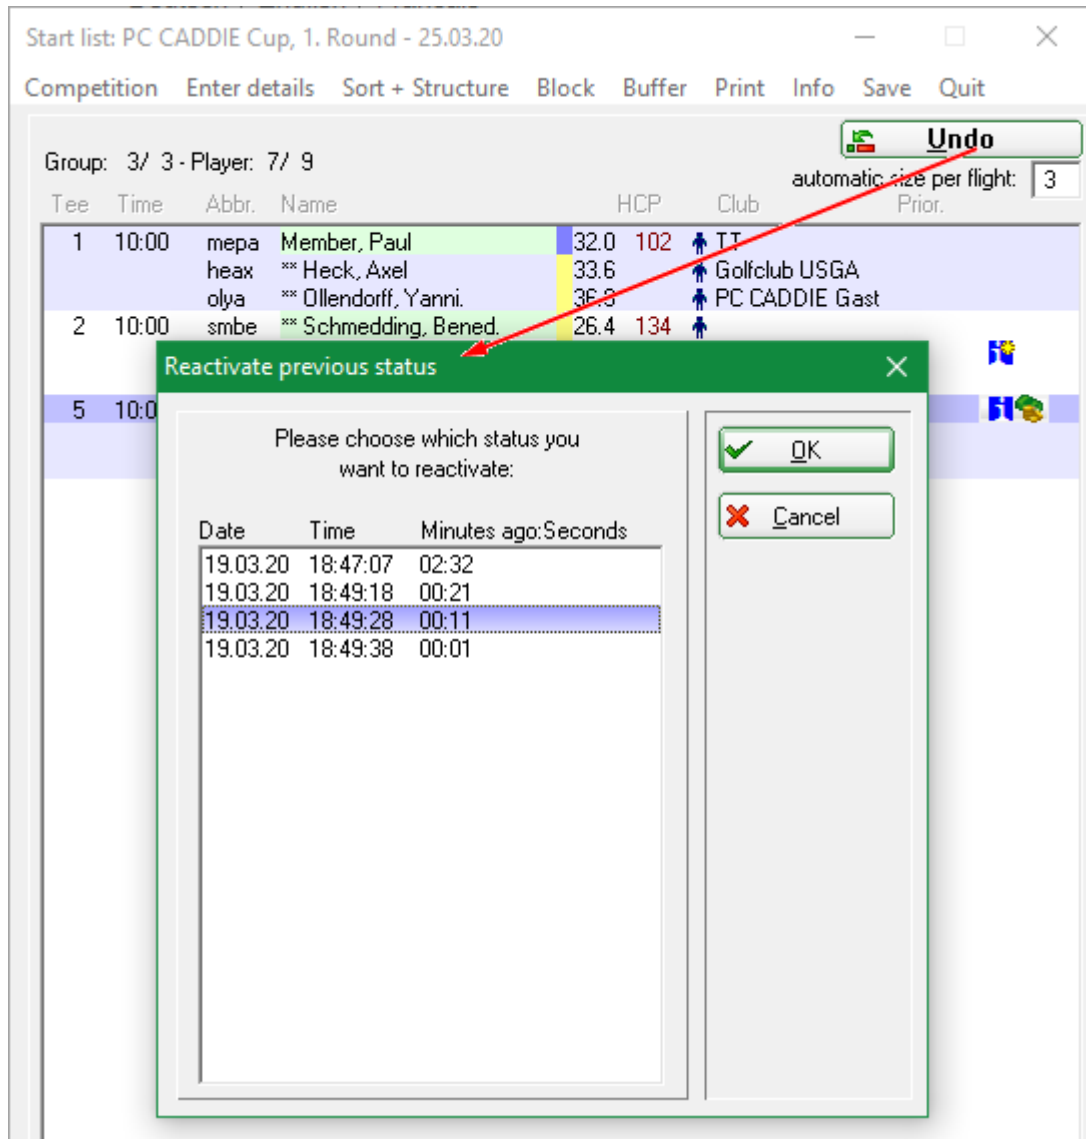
Start list: PC CADDIE Cup, 1. Round - 25.03.20

Competition Enter details Sort + Structure Block Buffer Print Info Save Quit

Undo

Group: 3/ 3 - Player: 7/ 9

automatic size per flight: 3

| Tee | Time | Abbr. | Name | HCP | | Club | Prior. |
|---|---|---|---|---|---|---|---|
| 1 | 10:00 | mepa | Member, Paul | 32.0 | 102 | TT | |
| | | heax | ** Heck, Axel | 33.6 | | Golfclub USGA | |
| | | olya | ** Ollendorff, Yanni. | 36.0 | | PC CADDIE Gast | |
| 2 | 10:00 | smbe | ** Schmedding, Bened. | 26.4 | 134 | | |
| 5 | 10:0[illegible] | | | | | | |

Reactivate previous status

Please choose which status you want to reactivate:

| Date | Time | Minutes ago:Seconds |
|---|---|---|
| 19.03.20 | 18:47:07 | 02:32 |
| 19.03.20 | 18:49:18 | 00:21 |
| 19.03.20 | 18:49:28 | 00:11 |
| 19.03.20 | 18:49:38 | 00:01 |

OK

Cancel